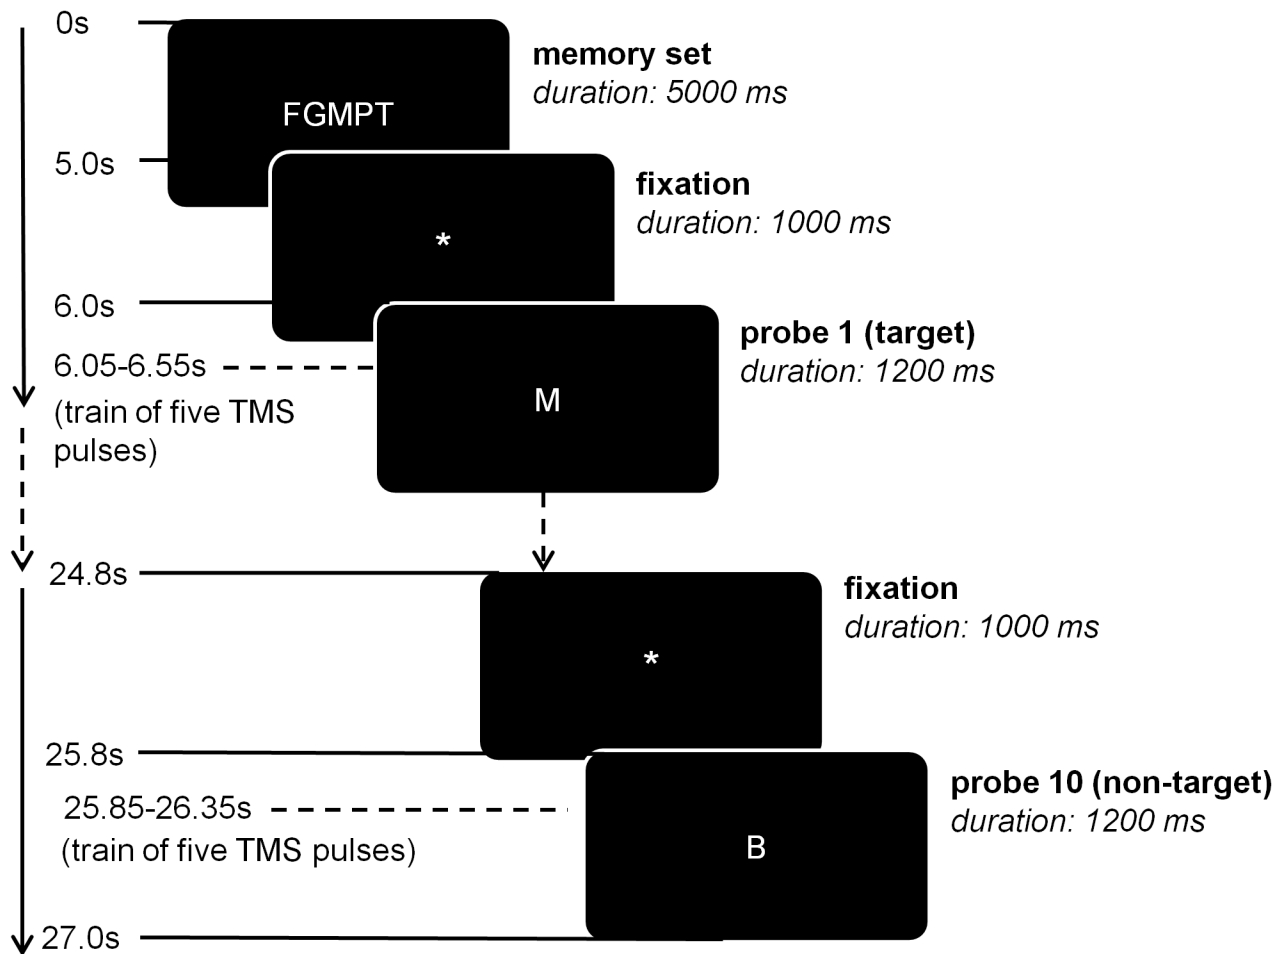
0s

FGMPT

memory set
duration: 5000 ms

5.0s

*

fixation
duration: 1000 ms

6.0s

6.05-6.55s
(train of five TMS pulses)

M

probe 1 (target)
duration: 1200 ms

24.8s

*

fixation
duration: 1000 ms

25.8s

25.85-26.35s
(train of five TMS pulses)

B

probe 10 (non-target)
duration: 1200 ms

27.0s